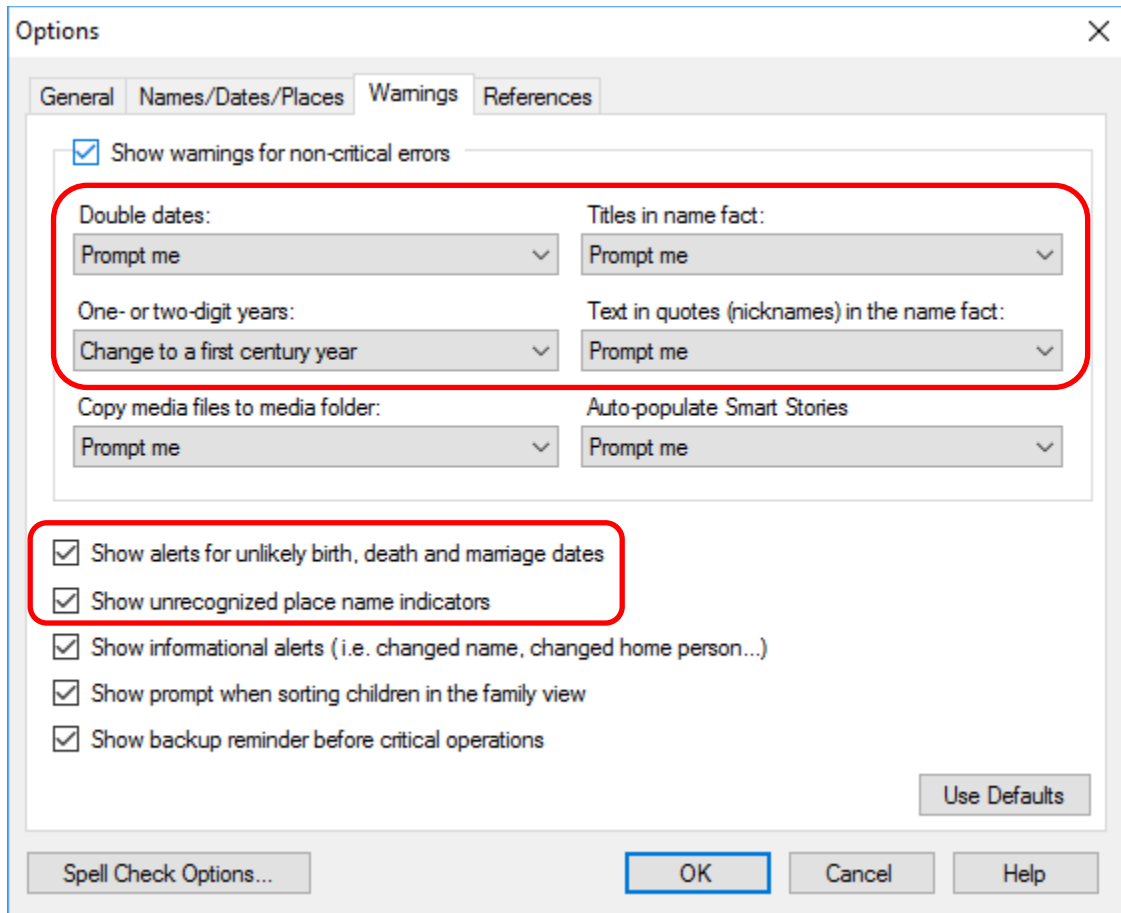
Options

General | Names/Dates/Places | Warnings | References

Show warnings for non-critical errors

Double dates:
Prompt me

Titles in name fact:
Prompt me

One- or two-digit years:
Change to a first century year

Text in quotes (nicknames) in the name fact:
Prompt me

Copy media files to media folder:
Prompt me

Auto-populate Smart Stories
Prompt me

Show alerts for unlikely birth, death and marriage dates

Show unrecognized place name indicators

Show informational alerts (i.e. changed name, changed home person...)

Show prompt when sorting children in the family view

Show backup reminder before critical operations

Use Defaults

Spell Check Options...

OK

Cancel

Help